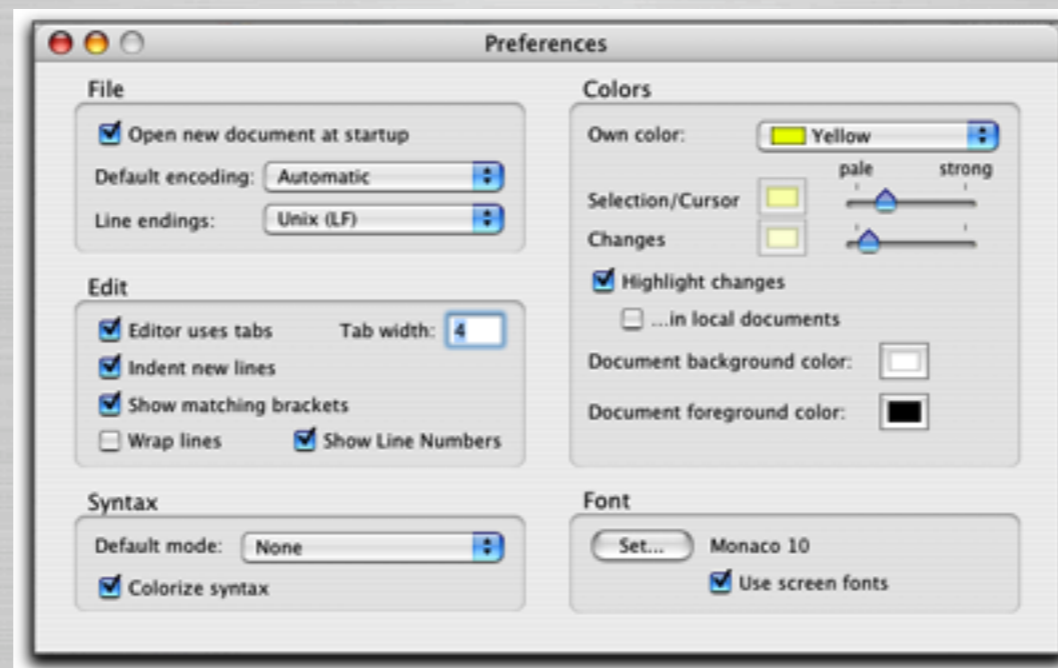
Preferences

File

Open new document at startup

Default encoding: Automatic

Line endings: Unix (LF)

Edit

Editor uses tabs

Tab width: 4

Indent new lines

Show matching brackets

Wrap lines

Show Line Numbers

Syntax

Default mode: None

Colorize syntax

Colors

Own color: Yellow

pale strong

Selection/Cursor

Changes

Highlight changes

...in local documents

Document background color:

Document foreground color:

Font

Set...

Monaco 10

Use screen fonts